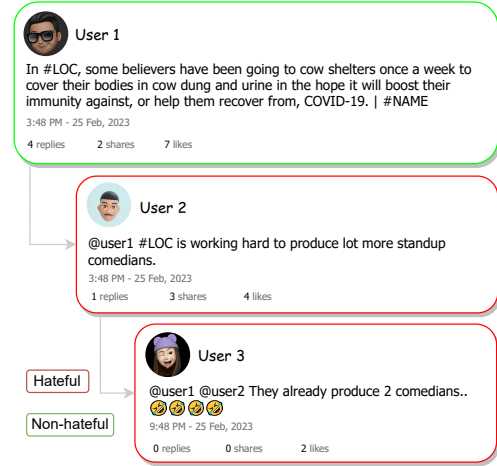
User 1

In #LOC, some believers have been going to cow shelters once a week to cover their bodies in cow dung and urine in the hope it will boost their immunity against, or help them recover from, COVID-19. | #NAME

3:48 PM - 25 Feb, 2023

4 replies 2 shares 7 likes

User 2

@user1 #LOC is working hard to produce lot more standup comedians.

3:48 PM - 25 Feb, 2023

1 replies 3 shares 4 likes

User 3

@user1 @user2 They already produce 2 comedians.. 🤣🤣🤣🤣

9:48 PM - 25 Feb, 2023

0 replies 0 shares 2 likes

Hateful

Non-hateful